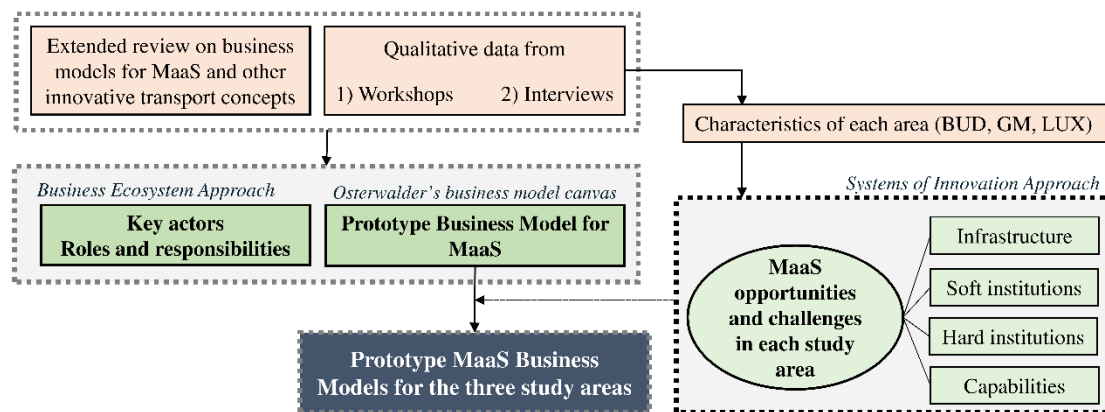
Extended review on business models for MaaS and other innovative transport concepts

Qualitative data from

1) Workshops 2) Interviews

Characteristics of each area (BUD, GM, LUX)

Business Ecosystem Approach

Key actors
Roles and responsibilities

Osterwalder's business model canvas

Prototype Business Model for MaaS

Systems of Innovation Approach

MaaS opportunities and challenges in each study area

Infrastructure

Soft institutions

Hard institutions

Capabilities

Prototype MaaS Business Models for the three study areas